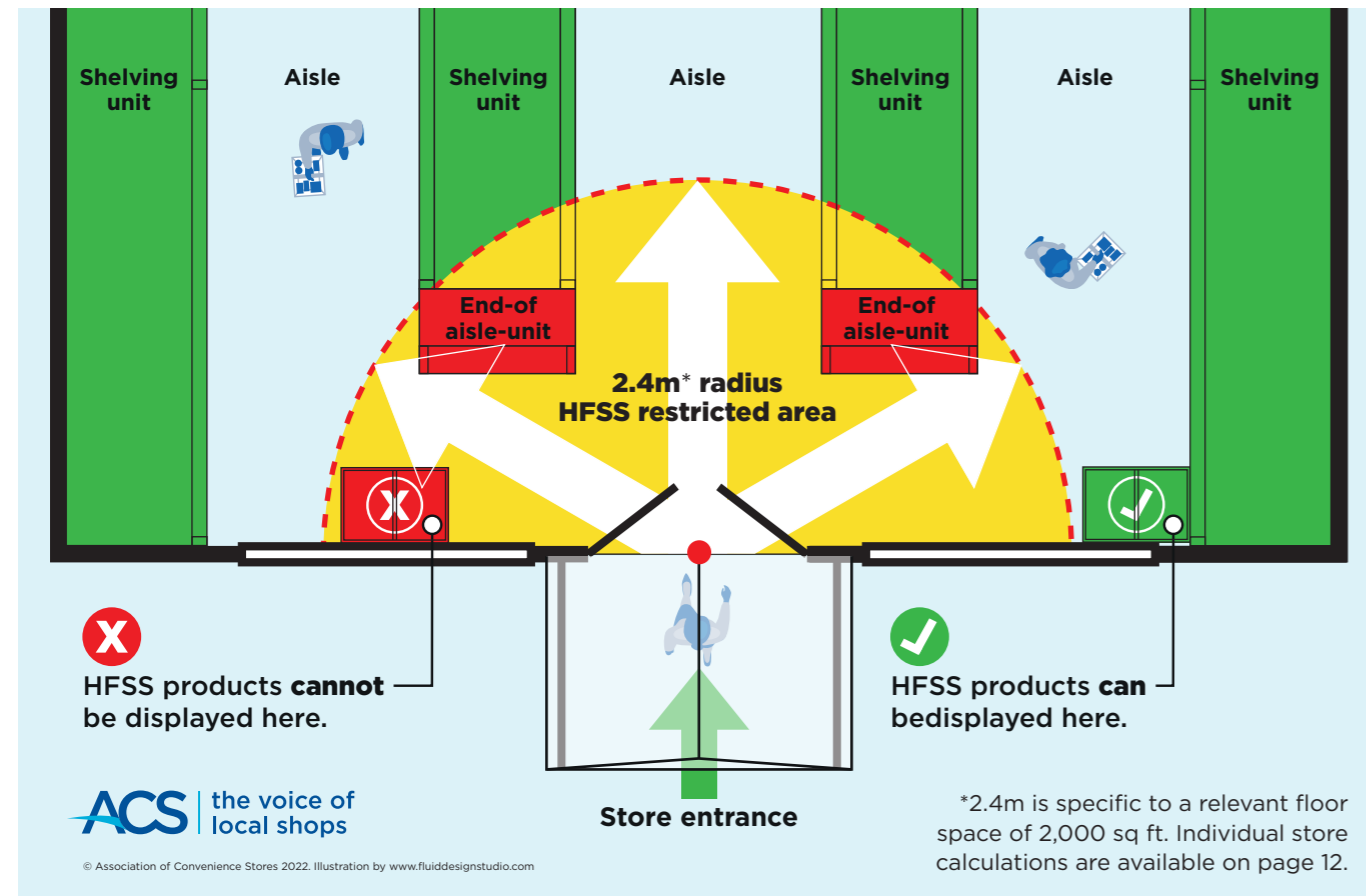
Shelving unit

Aisle

Shelving unit

Aisle

Shelving unit

Aisle

Shelving unit

End-of aisle-unit

End-of aisle-unit

2.4m* radius
HFSS restricted area

HFSS products **cannot** be displayed here.

HFSS products **can** bedisplayed here.

Store entrance

ACS | the voice of local shops

© Association of Convenience Stores 2022. Illustration by www.fluiddesignstudio.com

*2.4m is specific to a relevant floor space of 2,000 sq ft. Individual store calculations are available on page 12.